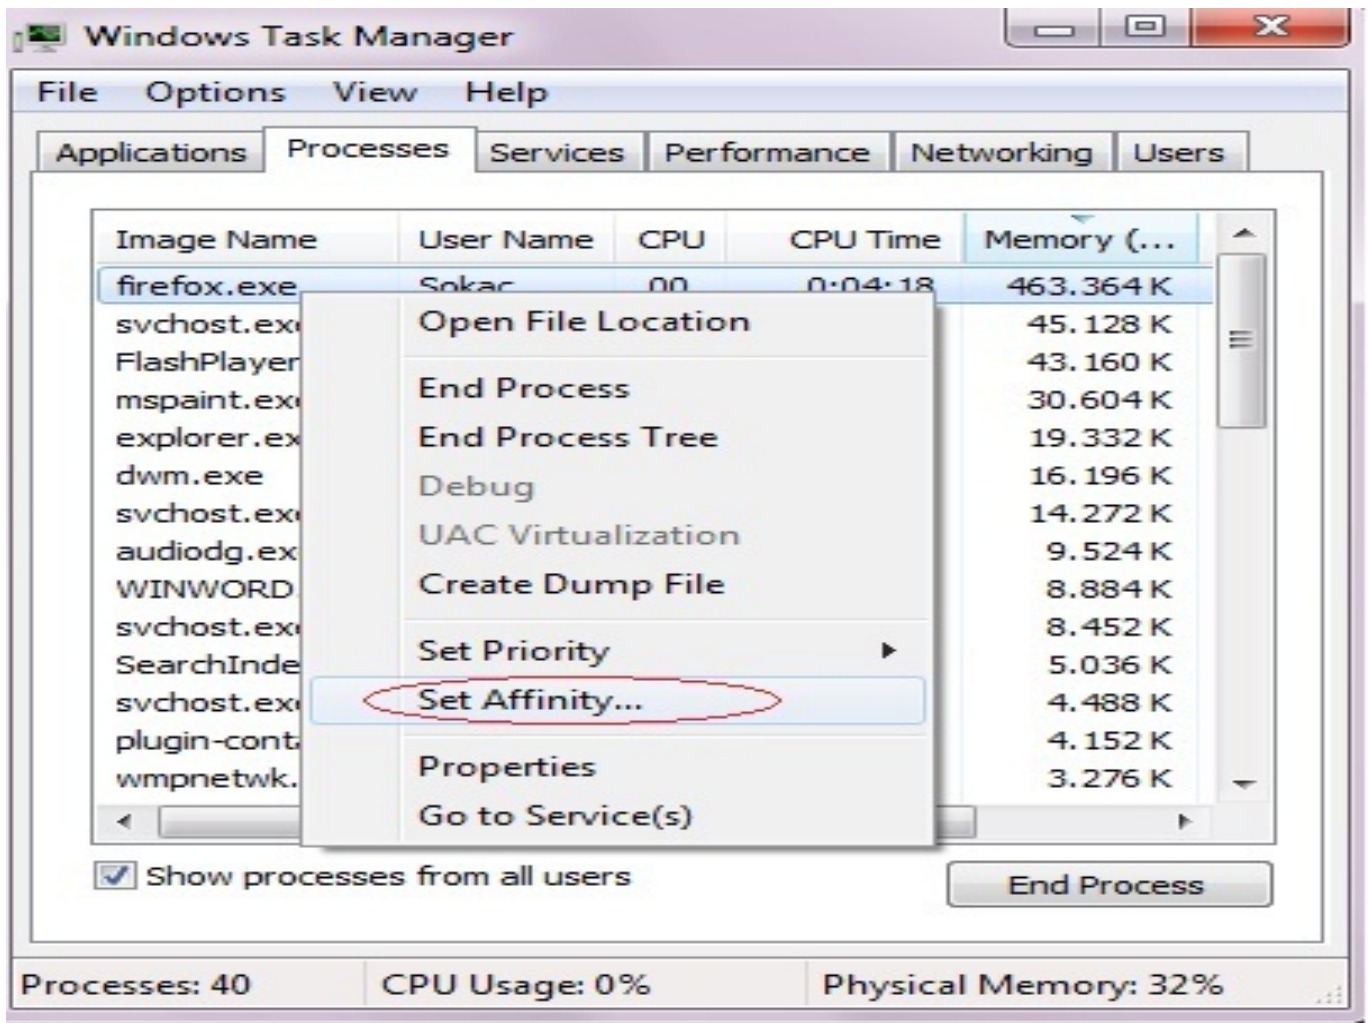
Windows Task Manager

File Options View Help

Applications Processes Services Performance Networking Users

| Image Name | User Name | CPU | CPU Time | Memory (... |
|---|---|---|---|---|
| firefox.exe | Sokac | 00 | 0:04:18 | 463.364 K |
| svchost.ex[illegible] | | | | 45.128 K |
| FlashPlayer | | | | 43.160 K |
| mspaint.ex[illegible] | | | | 30.604 K |
| explorer.ex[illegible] | | | | 19.332 K |
| dwm.exe | | | | 16.196 K |
| svchost.ex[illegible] | | | | 14.272 K |
| audiodg.ex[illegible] | | | | 9.524 K |
| WINWORD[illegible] | | | | 8.884 K |
| svchost.ex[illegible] | | | | 8.452 K |
| SearchInde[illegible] | | | | 5.036 K |
| svchost.ex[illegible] | | | | 4.488 K |
| plugin-cont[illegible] | | | | 4.152 K |
| wmpnetwk.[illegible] | | | | 3.276 K |

Open File Location
End Process
End Process Tree
Debug
UAC Virtualization
Create Dump File
Set Priority
Set Affinity...
Properties
Go to Service(s)

Show processes from all users

End Process

Processes: 40 CPU Usage: 0% Physical Memory: 32%